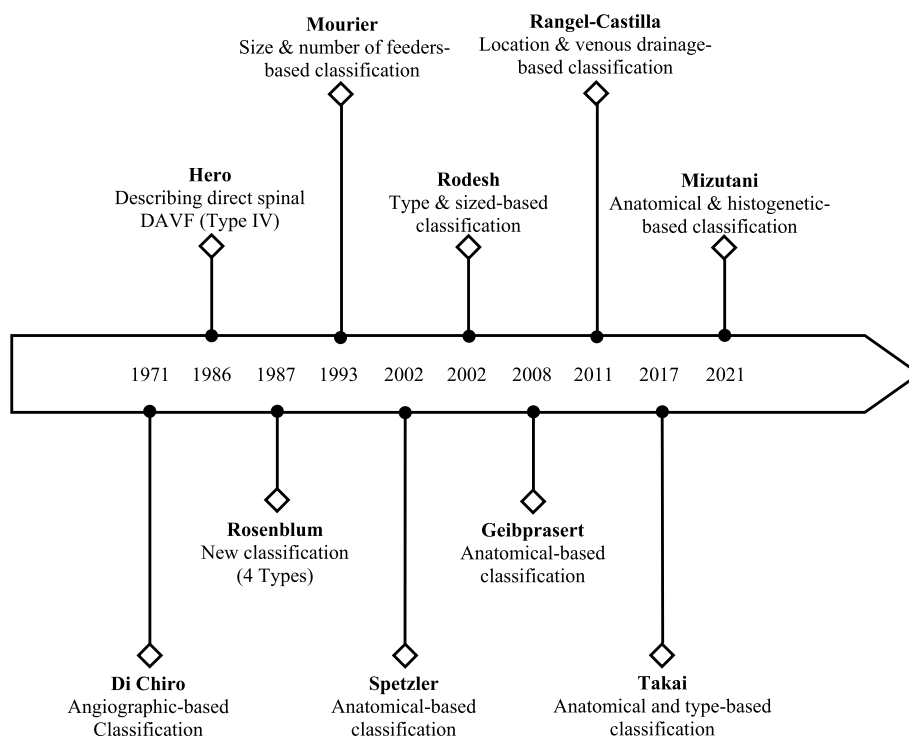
Mourier
Size & number of feeders-based classification

Rangel-Castilla
Location & venous drainage-based classification

Hero
Describing direct spinal DAVF (Type IV)

Rodesh
Type & sized-based classification

Mizutani
Anatomical & histogenetic-based classification

1971 1986 1987 1993 2002 2002 2008 2011 2017 2021

Rosenblum
New classification (4 Types)

Geibprasert
Anatomical-based classification

Di Chiro
Angiographic-based Classification

Spetzler
Anatomical-based classification

Takai
Anatomical and type-based classification